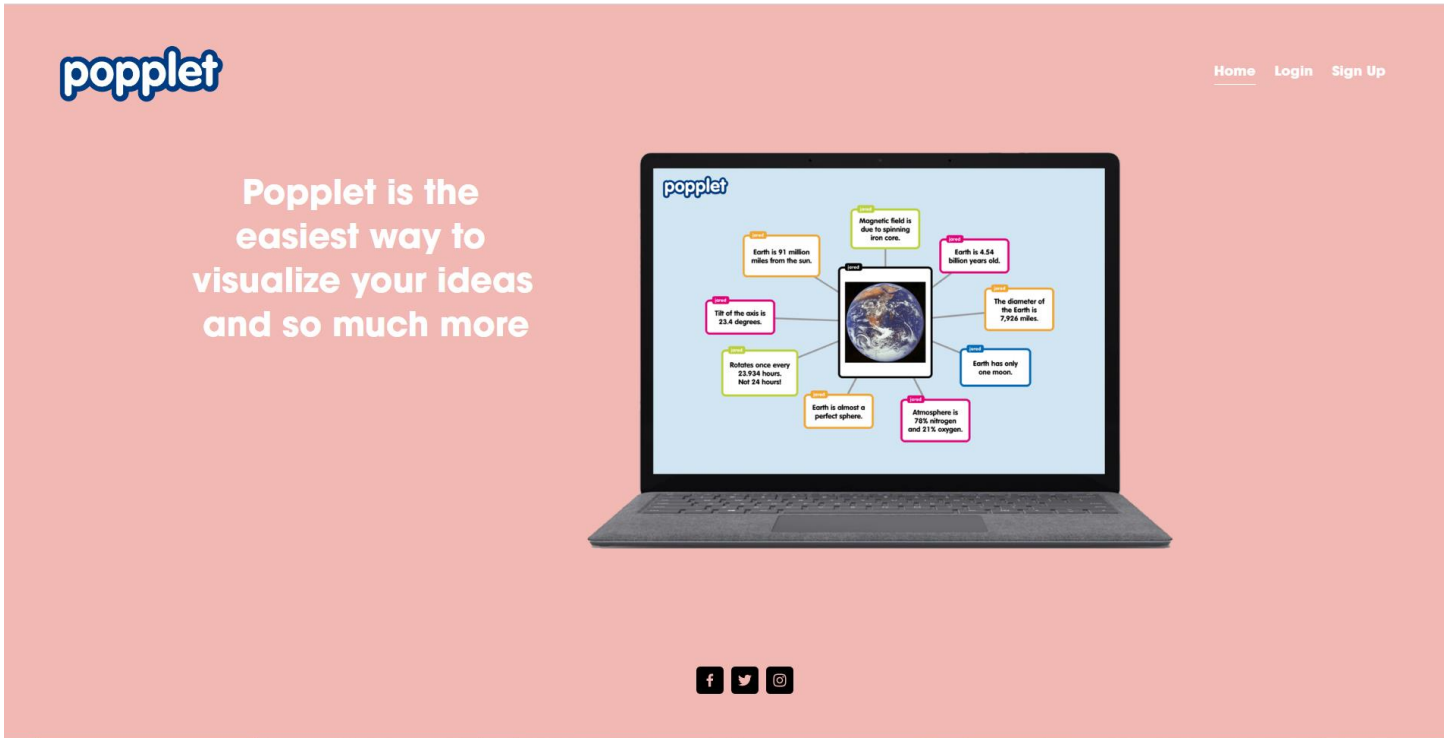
popplet

Home Login Sign Up

Popplet is the easiest way to visualize your ideas and so much more

popplet

Jared
Magnetic field is due to spinning iron core.

Jared
Earth is 91 million miles from the sun.

Jared
Earth is 4.54 billion years old.

Jared

Jared
The diameter of the Earth is 7,926 miles.

Jared
Tilt of the axis is 23.4 degrees.

Jared
Earth has only one moon.

Jared
Rotates once every 23.934 hours. Not 24 hours!

Jared
Earth is almost a perfect sphere.

Jared
Atmosphere is 78% nitrogen and 21% oxygen.